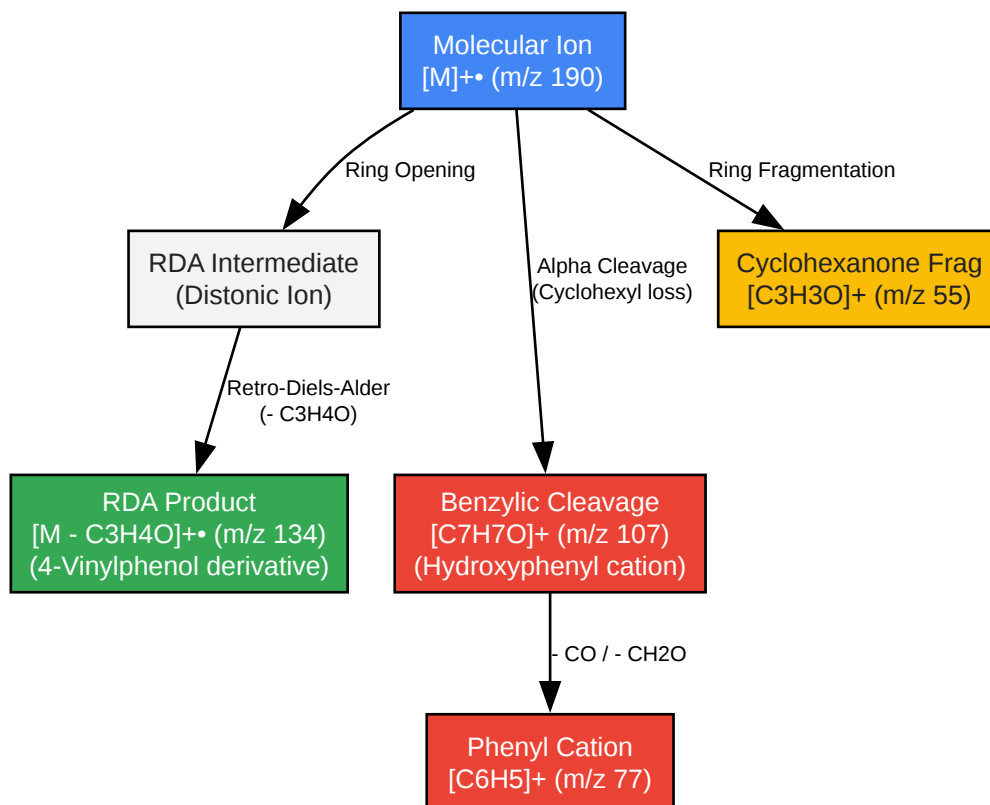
Molecular Ion
[M]+• (m/z 190)

Ring Opening

Alpha Cleavage
(Cyclohexyl loss)

Ring Fragmentation

RDA Intermediate
(Distonic Ion)

Cyclohexanone Frag
[C3H3O]+ (m/z 55)

Retro-Diels-Alder
(- C3H4O)

RDA Product
[M - C3H4O]+• (m/z 134)
(4-Vinylphenol derivative)

Benzylic Cleavage
[C7H7O]+ (m/z 107)
(Hydroxyphenyl cation)

- CO / - CH2O

Phenyl Cation
[C6H5]+ (m/z 77)